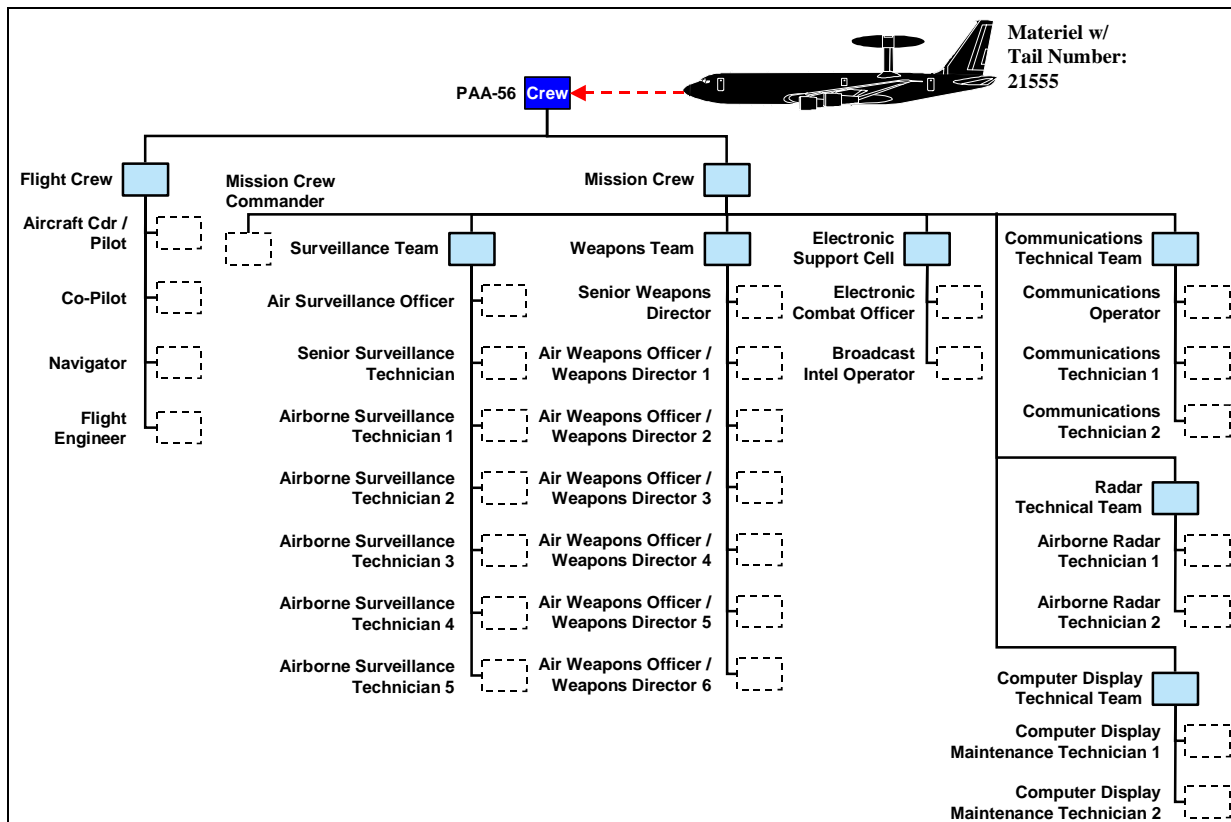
Materiel w/ Tail Number: 21555

PAA-56 Crew

Flight Crew

Aircraft Cdr / Pilot

Co-Pilot

Navigator

Flight Engineer

Mission Crew Commander

Mission Crew

Surveillance Team

Air Surveillance Officer

Senior Surveillance Technician

Airborne Surveillance Technician 1

Airborne Surveillance Technician 2

Airborne Surveillance Technician 3

Airborne Surveillance Technician 4

Airborne Surveillance Technician 5

Weapons Team

Senior Weapons Director

Air Weapons Officer / Weapons Director 1

Air Weapons Officer / Weapons Director 2

Air Weapons Officer / Weapons Director 3

Air Weapons Officer / Weapons Director 4

Air Weapons Officer / Weapons Director 5

Air Weapons Officer / Weapons Director 6

Electronic Support Cell

Electronic Combat Officer

Broadcast Intel Operator

Communications Technical Team

Communications Operator

Communications Technician 1

Communications Technician 2

Radar Technical Team

Airborne Radar Technician 1

Airborne Radar Technician 2

Computer Display Technical Team

Computer Display Maintenance Technician 1

Computer Display Maintenance Technician 2